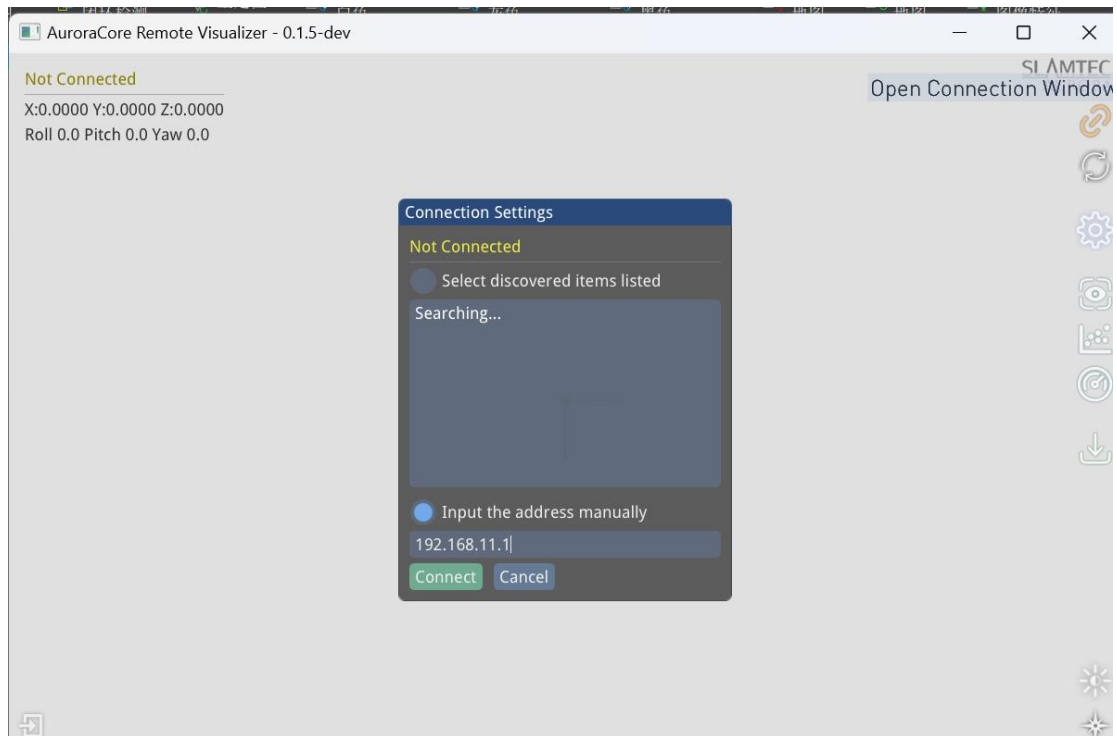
AuroraCore Remote Visualizer - 0.1.5-dev

Not Connected
X:0.0000 Y:0.0000 Z:0.0000
Roll 0.0 Pitch 0.0 Yaw 0.0

SLAMTEC
Open Connection Window

Connection Settings
Not Connected
Select discovered items listed
Searching...
Input the address manually
192.168.11.1
Connect Cancel